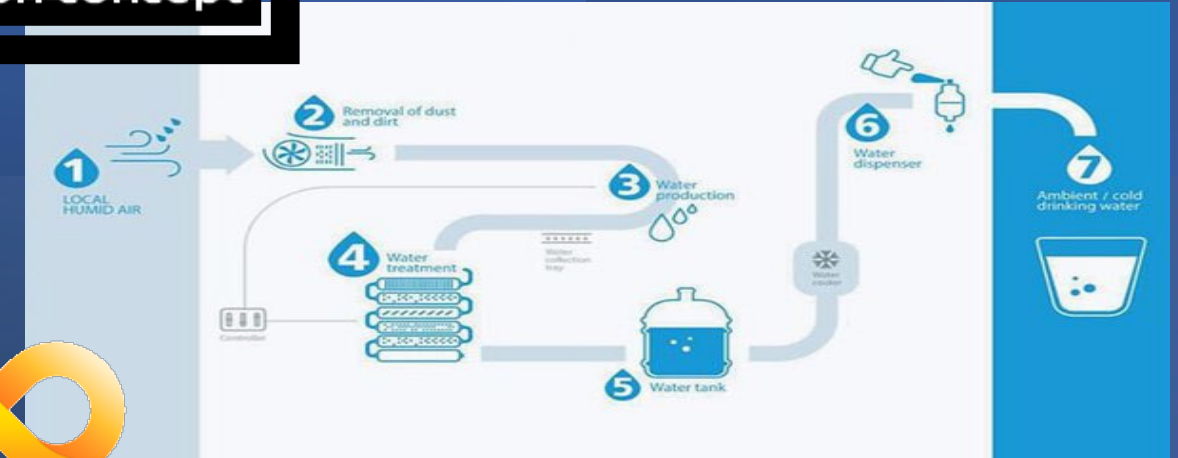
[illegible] concept

1 LOCAL HUMID AIR

2 Removal of dust and dirt

3 Water production

Water collection tray

4 Water treatment

Controller

5 Water tank

Water cooler

6 Water dispenser

7 Ambient / cold drinking water